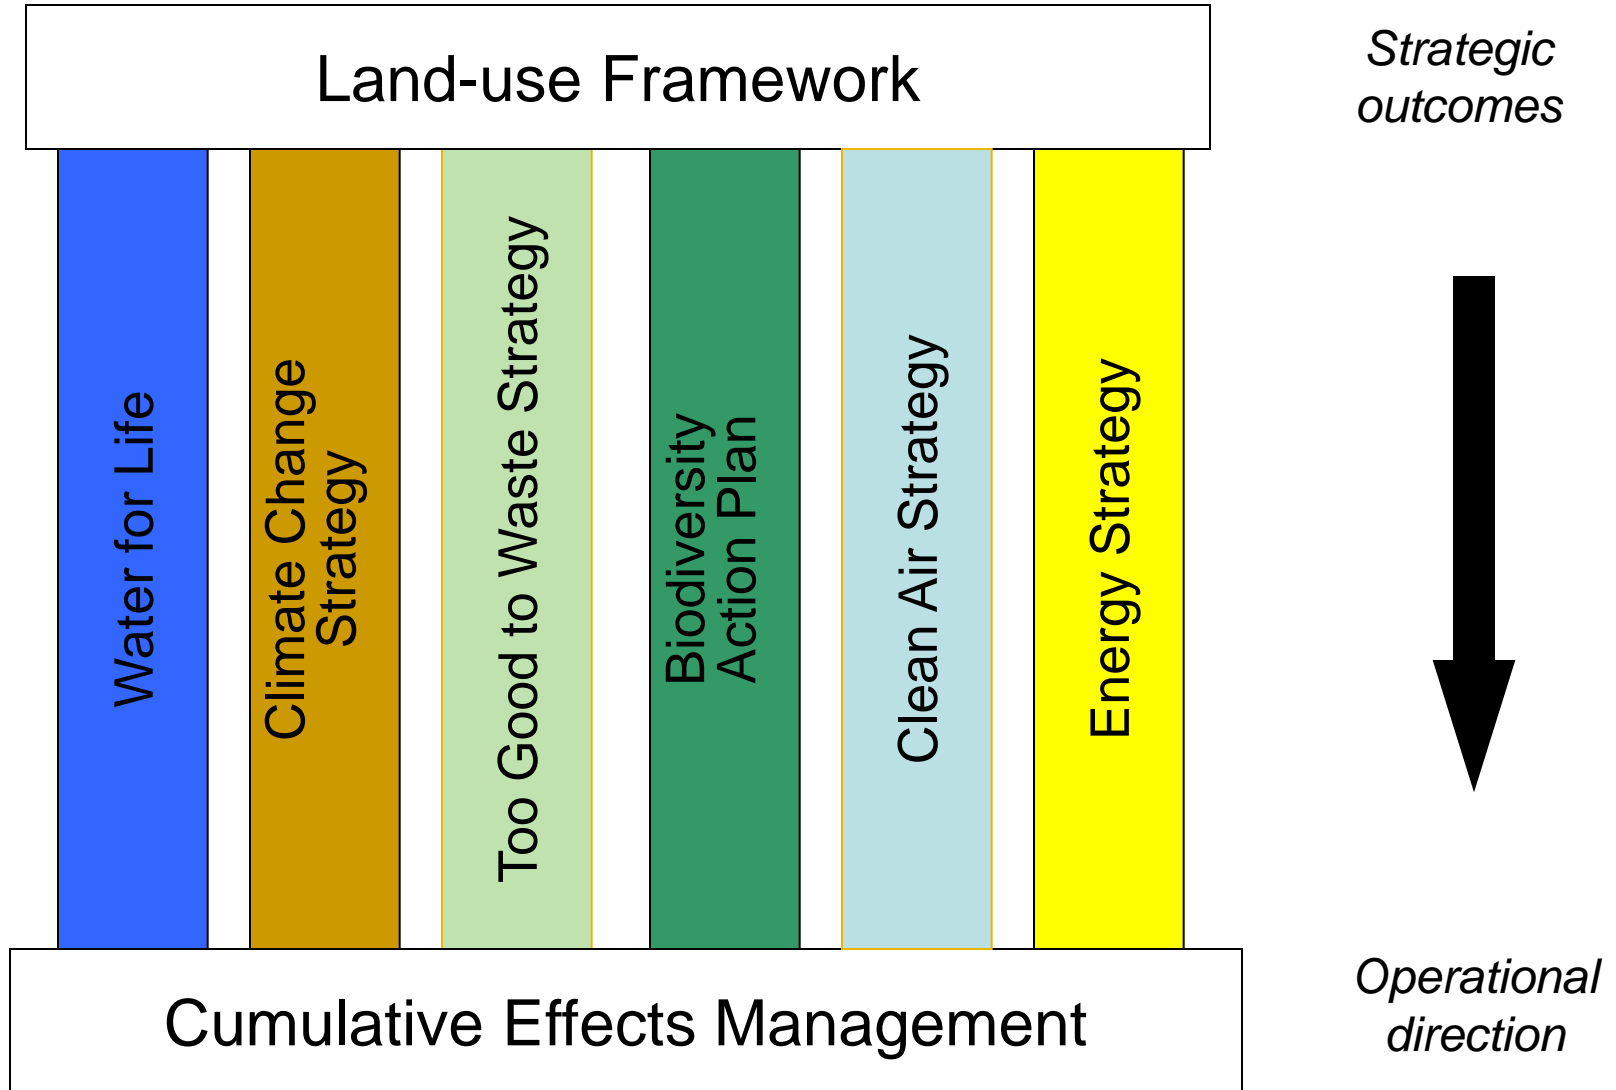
Land-use Framework

Strategic outcomes

Water for Life

Climate Change Strategy

Too Good to Waste Strategy

Biodiversity Action Plan

Clean Air Strategy

Energy Strategy

Cumulative Effects Management

Operational direction